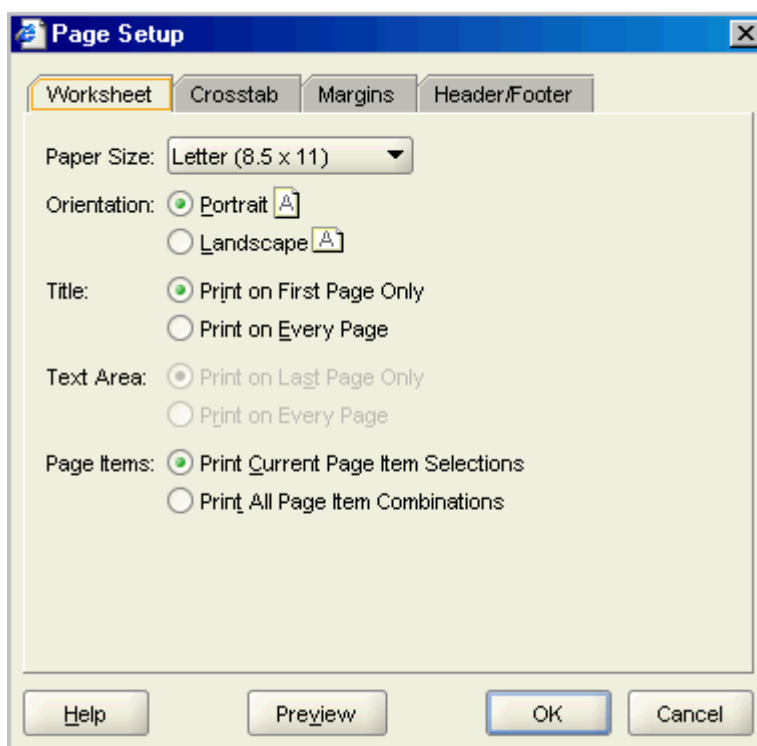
Page Setup

Worksheet | Crosstab | Margins | Header/Footer

Paper Size: Letter (8.5 x 11)

Orientation: Portrait A
Landscape A

Title: Print on First Page Only
Print on Every Page

Text Area: Print on Last Page Only
Print on Every Page

Page Items: Print Current Page Item Selections
Print All Page Item Combinations

Help | Preview | OK | Cancel